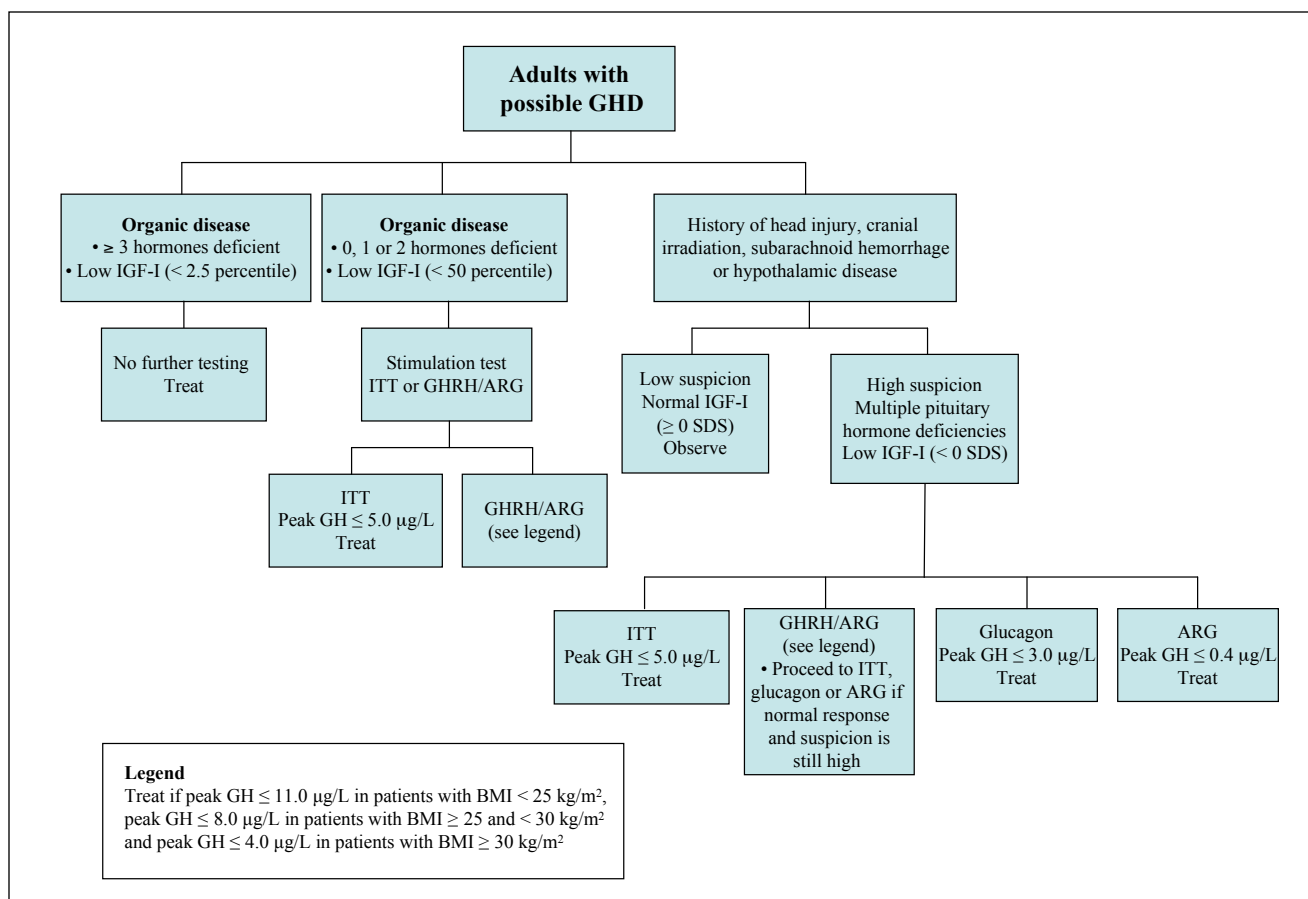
Adults with possible GHD

Organic disease
• ≥ 3 hormones deficient
• Low IGF-I (< 2.5 percentile)

No further testing
Treat

Organic disease
• 0, 1 or 2 hormones deficient
• Low IGF-I (< 50 percentile)

Stimulation test
ITT or GHRH/ARG

ITT
Peak GH ≤ 5.0 μg/L
Treat

GHRH/ARG
(see legend)

History of head injury, cranial irradiation, subarachnoid hemorrhage or hypothalamic disease

Low suspicion
Normal IGF-I
(≥ 0 SDS)
Observe

High suspicion
Multiple pituitary hormone deficiencies
Low IGF-I (< 0 SDS)

ITT
Peak GH ≤ 5.0 μg/L
Treat

GHRH/ARG
(see legend)
• Proceed to ITT, glucagon or ARG if normal response and suspicion is still high

Glucagon
Peak GH ≤ 3.0 μg/L
Treat

ARG
Peak GH ≤ 0.4 μg/L
Treat

Legend
Treat if peak GH ≤ 11.0 μg/L in patients with BMI < 25 kg/m², peak GH ≤ 8.0 μg/L in patients with BMI ≥ 25 and < 30 kg/m² and peak GH ≤ 4.0 μg/L in patients with BMI ≥ 30 kg/m²